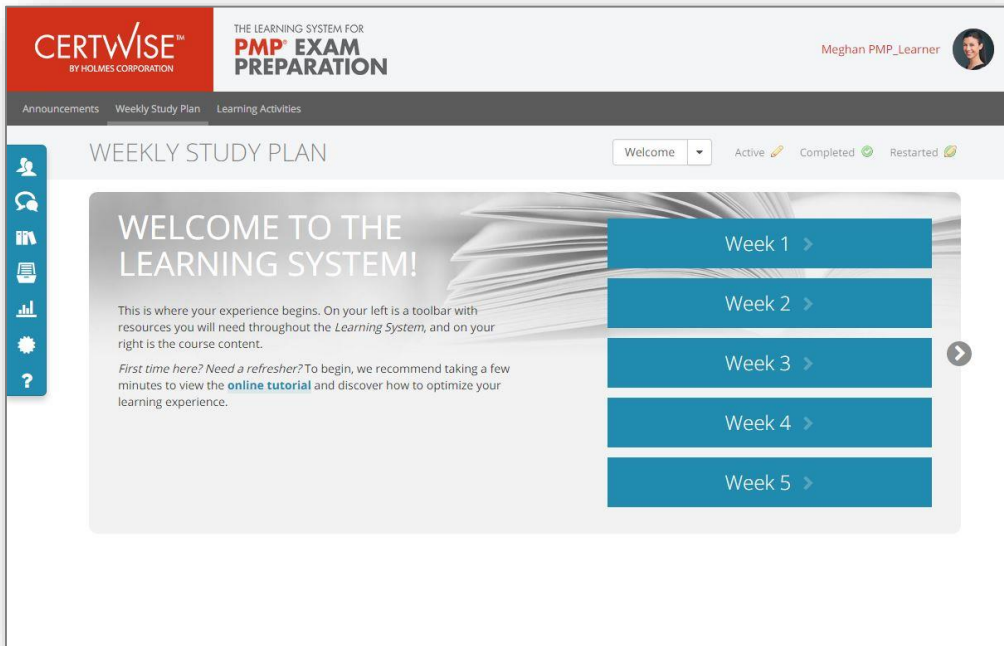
CERTWISE™
BY HOLMES CORPORATION

THE LEARNING SYSTEM FOR
PMP® EXAM PREPARATION

Meghan PMP_Learner

Announcements Weekly Study Plan Learning Activities

WEEKLY STUDY PLAN

Welcome

Active Completed Restarted

WELCOME TO THE LEARNING SYSTEM!

This is where your experience begins. On your left is a toolbar with resources you will need throughout the *Learning System*, and on your right is the course content.

*First time here? Need a refresher?* To begin, we recommend taking a few minutes to view the **online tutorial** and discover how to optimize your learning experience.

Week 1 >

Week 2 >

Week 3 >

Week 4 >

Week 5 >

?